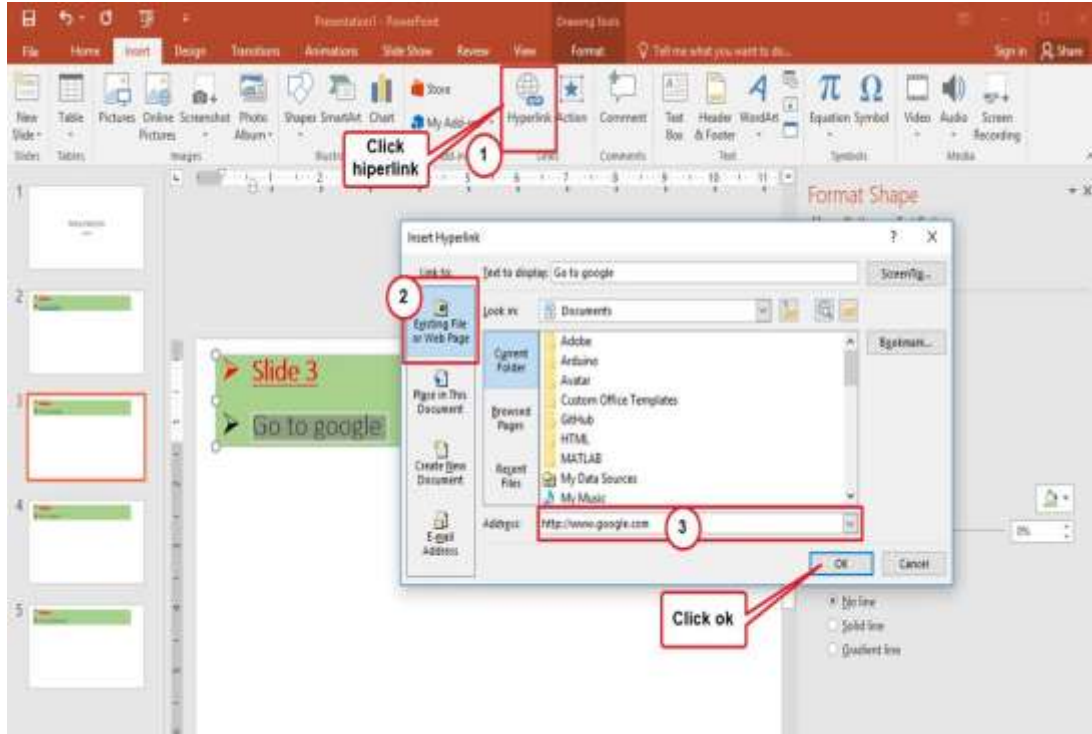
Presentation1 - PowerPoint

Drawing Tools

File Home Insert Design Transitions Animations Slide Show Review View Format Tell me what you want to do...

Sign in Share

New Slide Table Pictures Online Pictures Screenshot Photo Album Shapes SmartArt Chart Store My Add-ins Hyperlink Action Comment Text Box Header & Footer WordArt Equation Symbol Video Audio Screen Recording

Slides Tables Images Illustrations Add-ins Links Comments Text Symbols Media

Click hiperlink

1

Format Shape

Insert Hyperlink

? X

Link to:

Text to display: Go to google

ScreenTip...

2

Existing File or Web Page

Look in: Documents

Current Folder

Browsed Pages

Recent Files

Adobe
Arduino
Avatar
Custom Office Templates
GitHub
HTML
MATLAB
My Data Sources
My Music

Bookmark...

Place in This Document

Create New Document

E-mail Address

Address: http://www.google.com

3

OK Cancel

Slide 3

Go to google

Click ok

No line
Solid line
Gradient line

0%

1

2

3

4

5